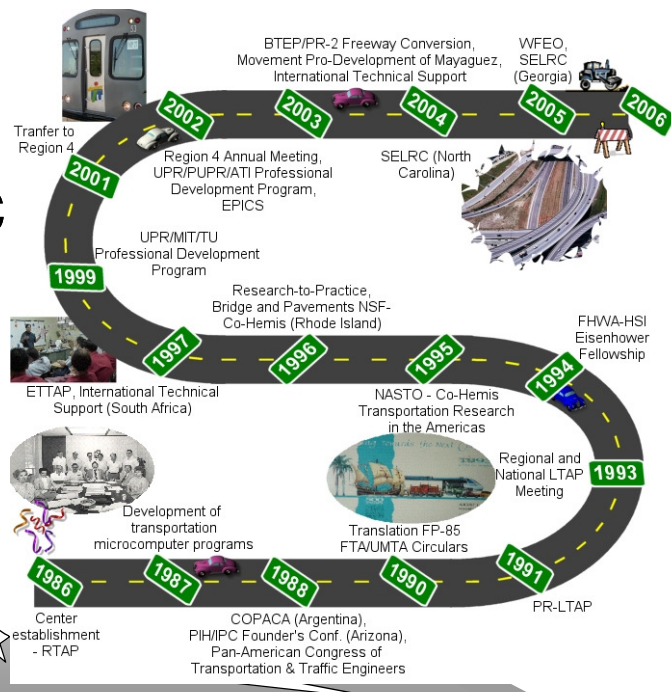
BTEP/PR-2 Freeway Conversion, Movement Pro-Development of Mayaguez, International Technical Support

WFEO, SELRC (Georgia)

2002

2003

2004

2005

2006

Tranfer to Region 4

2001

Region 4 Annual Meeting, UPR/PUPR/ATI Professional Development Program, EPICS

SELRC (North Carolina)

C

UPR/MIT/TU Professional Development Program

1999

Research-to-Practice, Bridge and Pavements NSF-Co-Hemis (Rhode Island)

1997

1996

1995

FHWA-HSI Eisenhower Fellowship

1994

ETTAP, International Technical Support (South Africa)

NASTO - Co-Hemis Transportation Research in the Americas

Regional and National LTAP Meeting

1993

Development of transportation microcomputer programs

Translation FP-85 FTA/UMTA Circulars

1986

1987

1988

1990

1991

PR-LTAP

Center establishment - RTAP

COPACA (Argentina), PIH/IPC Founder's Conf. (Arizona), Pan-American Congress of Transportation & Traffic Engineers